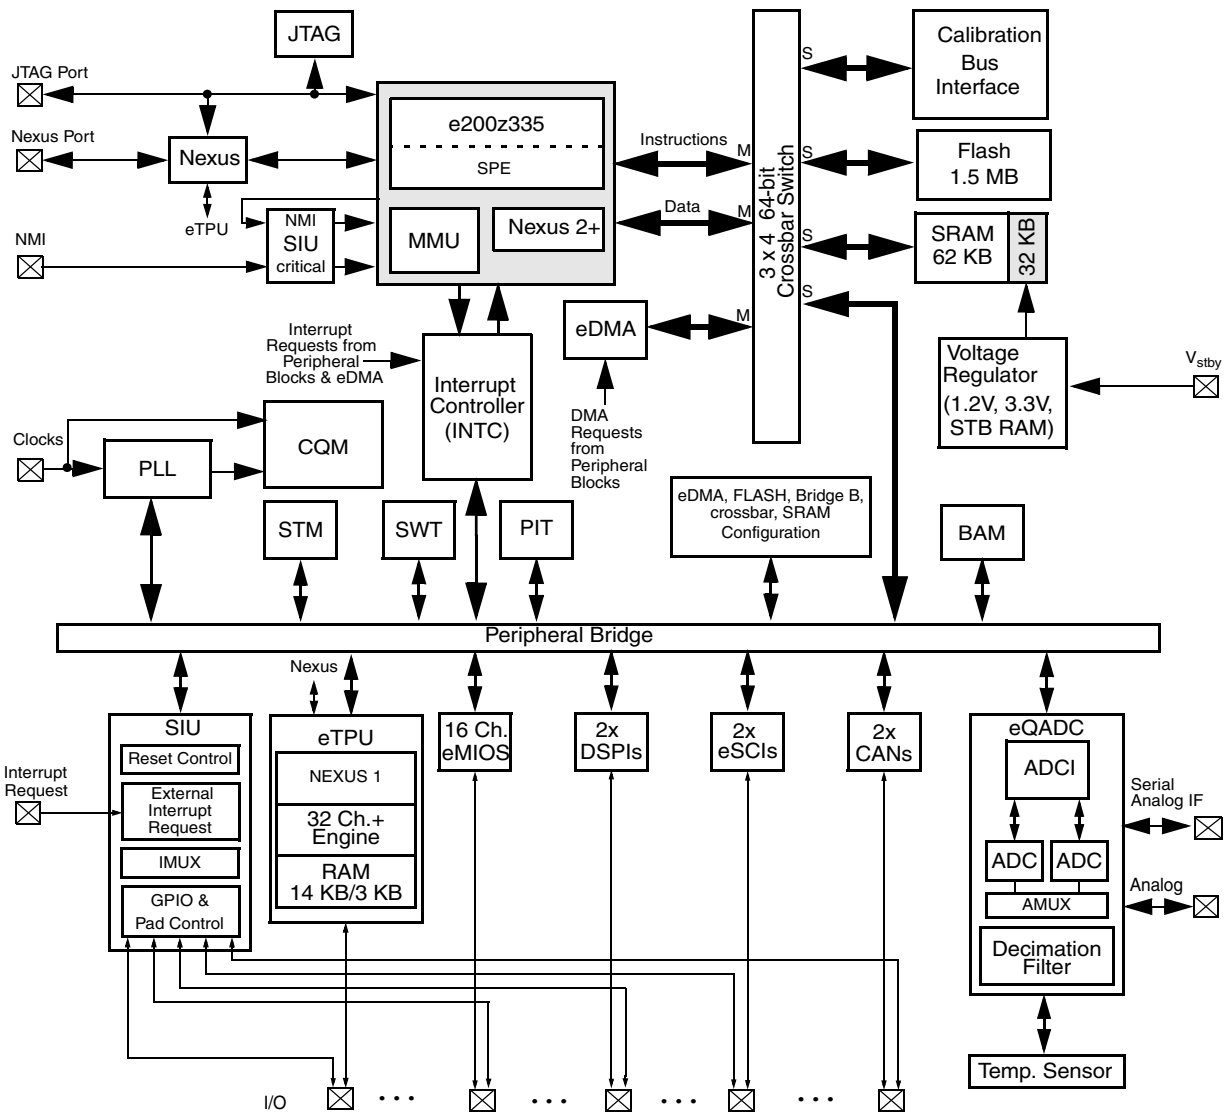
JTAG

JTAG Port

Nexus Port

Nexus

eTPU

NMI

NMI
SIU
critical

e200z335

SPE

MMU

Nexus 2+

Instructions

Data

M

M

M

S

S

S

S

3 x 4 64-bit
Crossbar Switch

Calibration
Bus
Interface

Flash
1.5 MB

SRAM
62 KB

32 KB

Voltage
Regulator
(1.2V, 3.3V,
STB RAM)

V$_{stby}$

eDMA

DMA
Requests
from
Peripheral
Blocks

Interrupt
Requests from
Peripheral
Blocks & eDMA

Interrupt
Controller
(INTC)

Clocks

PLL

CQM

STM

SWT

PIT

eDMA, FLASH, Bridge B,
crossbar, SRAM
Configuration

BAM

Peripheral Bridge

Nexus

SIU

Reset Control

External
Interrupt
Request

IMUX

GPIO &
Pad Control

Interrupt
Request

eTPU

NEXUS 1

32 Ch.+
Engine

RAM
14 KB/3 KB

16 Ch.
eMIOS

2x
DSPIs

2x
eSCIs

2x
CANs

eQADC

ADCI

ADC

ADC

AMUX

Decimation
Filter

Serial
Analog IF

Analog

Temp. Sensor

I/O

• • •

• • •

• • •

• • •